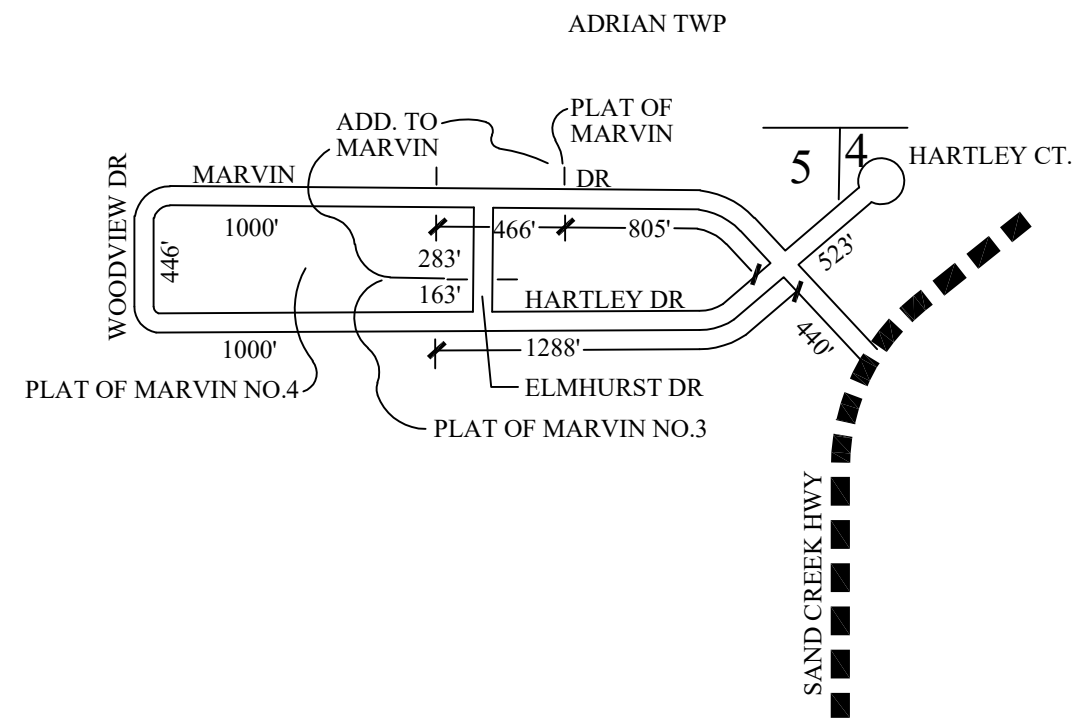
ADRIAN TWP

ADD. TO MARVIN

PLAT OF MARVIN

5

4

HARTLEY CT.

MARVIN

DR

WOODVIEW DR

1000'

446'

283'

466'

805'

523'

163'

HARTLEY DR

440'

1000'

1288'

PLAT OF MARVIN NO.4

ELMHURST DR

PLAT OF MARVIN NO.3

SAND CREEK HWY